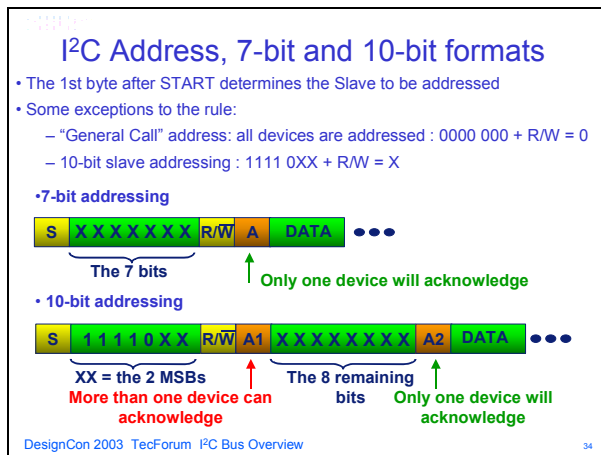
I$^2$C Address, 7-bit and 10-bit formats

• The 1st byte after START determines the Slave to be addressed

• Some exceptions to the rule:

– "General Call" address: all devices are addressed : 0000 000 + R/W = 0

– 10-bit slave addressing : 1111 0XX + R/W = X

•7-bit addressing

S XXXXXXX R/$\overline{W}$ A DATA •••

The 7 bits

Only one device will acknowledge

• 10-bit addressing

S 11110XX R/$\overline{W}$ A1 XXXXXXXX A2 DATA •••

XX = the 2 MSBs

More than one device can acknowledge

The 8 remaining bits

Only one device will acknowledge

DesignCon 2003 TecForum I$^2$C Bus Overview

34